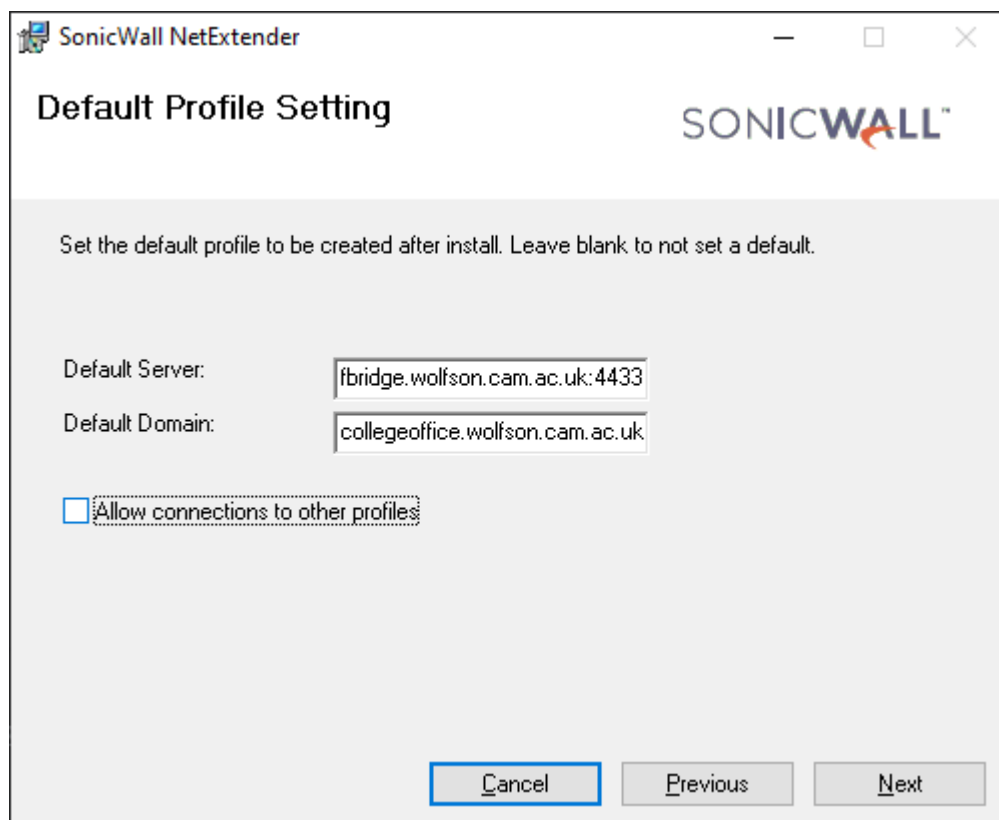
SonicWall NetExtender

Default Profile Setting

SONICWALL™

Set the default profile to be created after install. Leave blank to not set a default.

Default Server: fbridge.wolfson.cam.ac.uk:4433

Default Domain: collegeoffice.wolfson.cam.ac.uk

Allow connections to other profiles

Cancel

Previous

Next